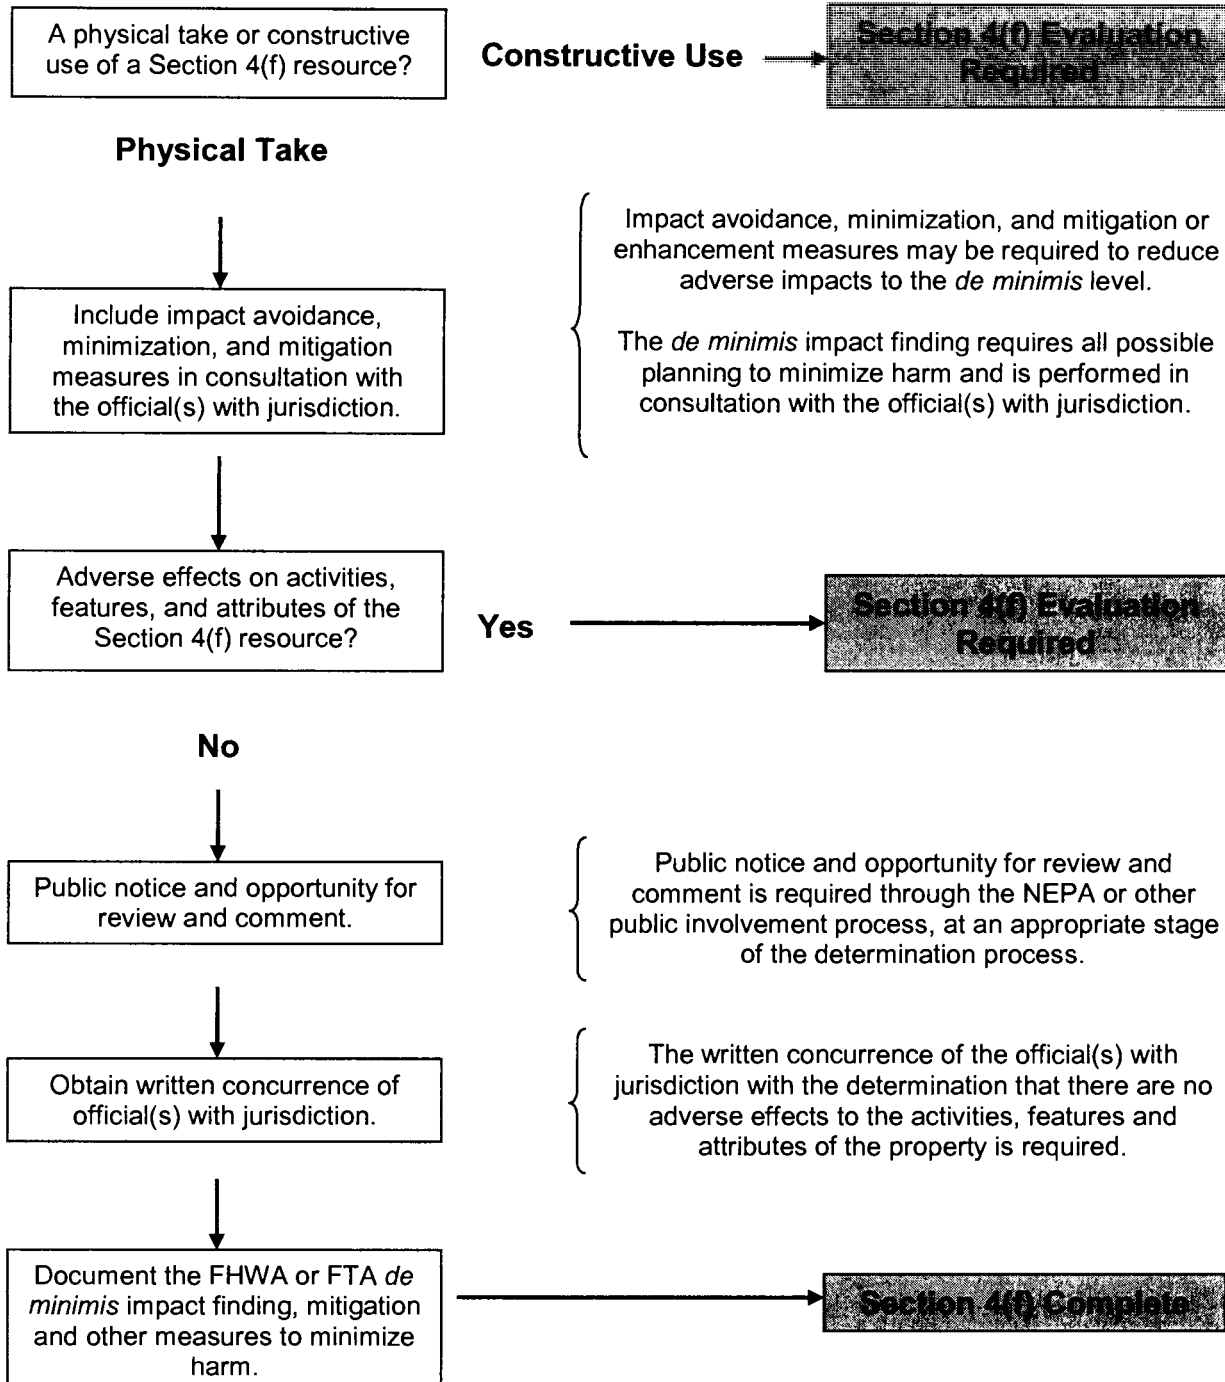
A physical take or constructive use of a Section 4(f) resource?

Constructive Use

Section 4(f) Evaluation Required

Physical Take

Include impact avoidance, minimization, and mitigation measures in consultation with the official(s) with jurisdiction.

Impact avoidance, minimization, and mitigation or enhancement measures may be required to reduce adverse impacts to the *de minimis* level.

The *de minimis* impact finding requires all possible planning to minimize harm and is performed in consultation with the official(s) with jurisdiction.

Adverse effects on activities, features, and attributes of the Section 4(f) resource?

Yes

Section 4(f) Evaluation Required

No

Public notice and opportunity for review and comment.

Public notice and opportunity for review and comment is required through the NEPA or other public involvement process, at an appropriate stage of the determination process.

Obtain written concurrence of official(s) with jurisdiction.

The written concurrence of the official(s) with jurisdiction with the determination that there are no adverse effects to the activities, features and attributes of the property is required.

Document the FHWA or FTA *de minimis* impact finding, mitigation and other measures to minimize harm.

Section 4(f) Complete